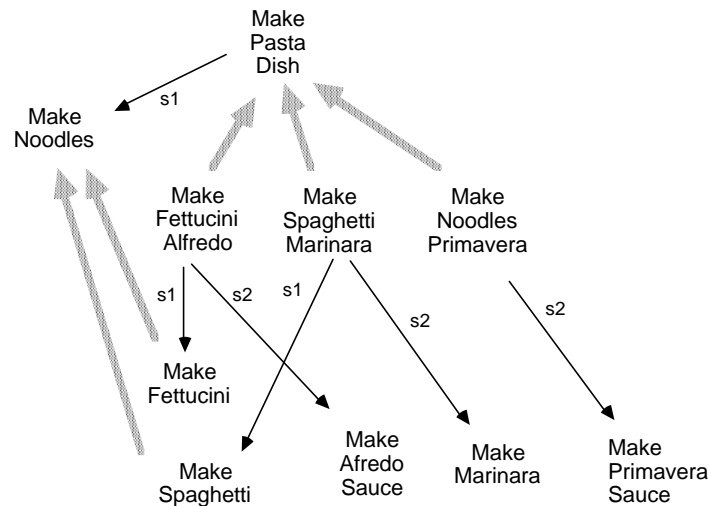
Make Pasta Dish

s1

Make Noodles

Make Fettucini Alfredo

Make Spaghetti Marinara

Make Noodles Primavera

s1

s2

s1

s2

s2

Make Fettucini

Make Spaghetti

Make Afredo Sauce

Make Marinara

Make Primavera Sauce